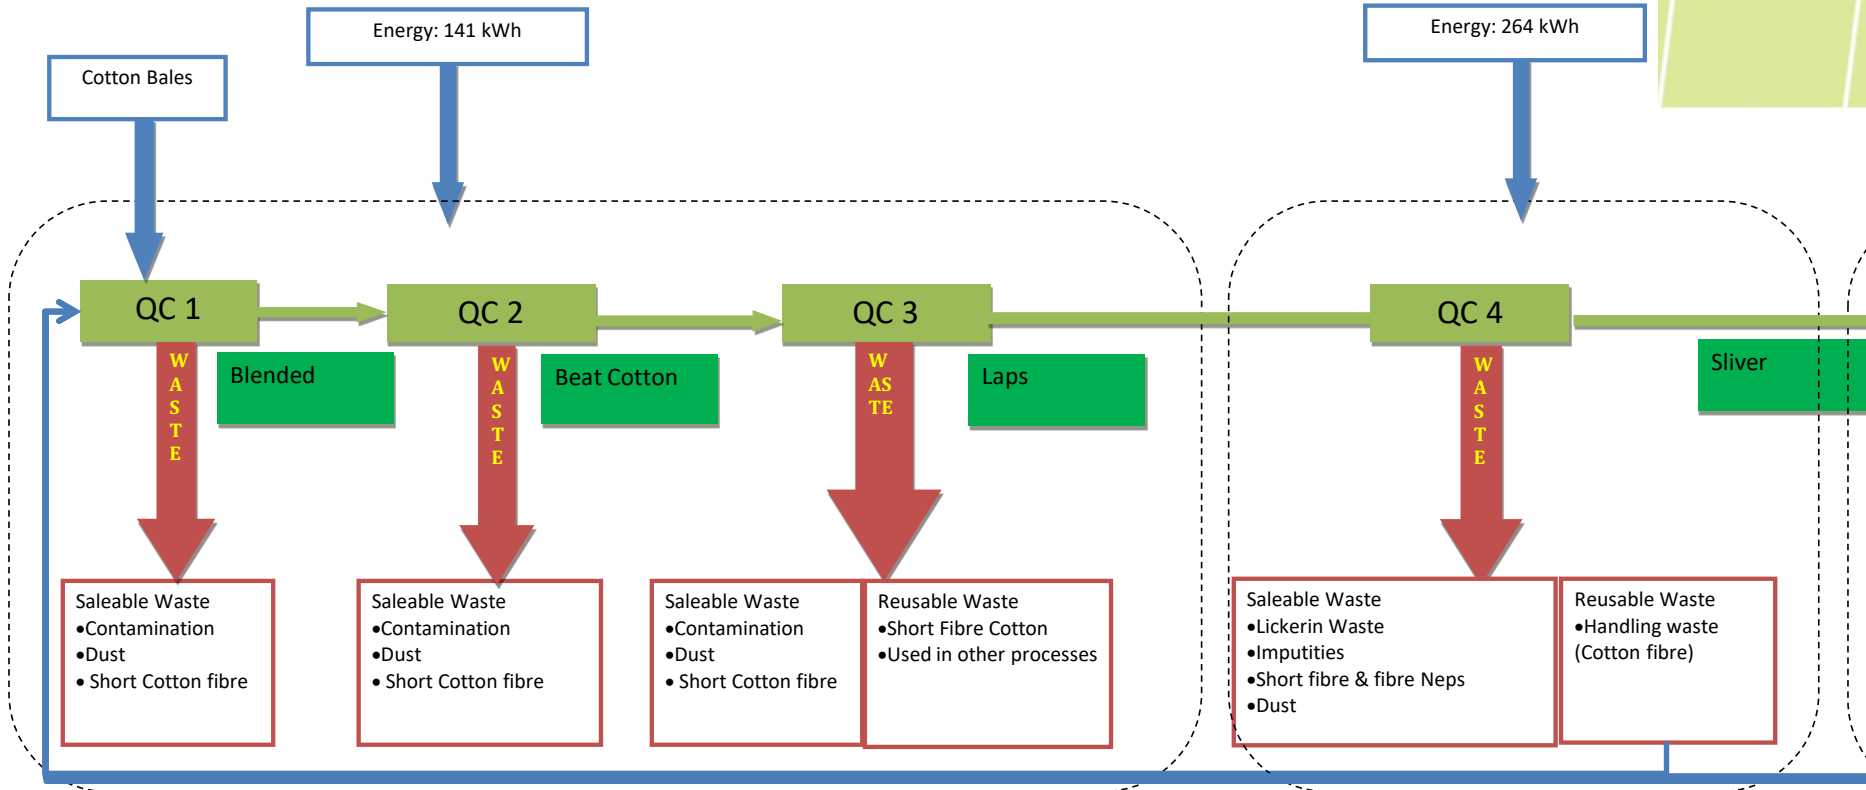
Energy: 141 kWh

Energy: 264 kWh

Cotton Bales

QC 1

QC 2

QC 3

QC 4

W A S T E

Blended

W A S T E

Beat Cotton

W AS TE

Laps

W A S T E

Sliver

Saleable Waste
•Contamination
•Dust
• Short Cotton fibre

Saleable Waste
•Contamination
•Dust
• Short Cotton fibre

Saleable Waste
•Contamination
•Dust
• Short Cotton fibre

Reusable Waste
•Short Fibre Cotton
•Used in other processes

Saleable Waste
•Lickerin Waste
•Imputities
•Short fibre & fibre Neps
•Dust

Reusable Waste
•Handling waste
(Cotton fibre)